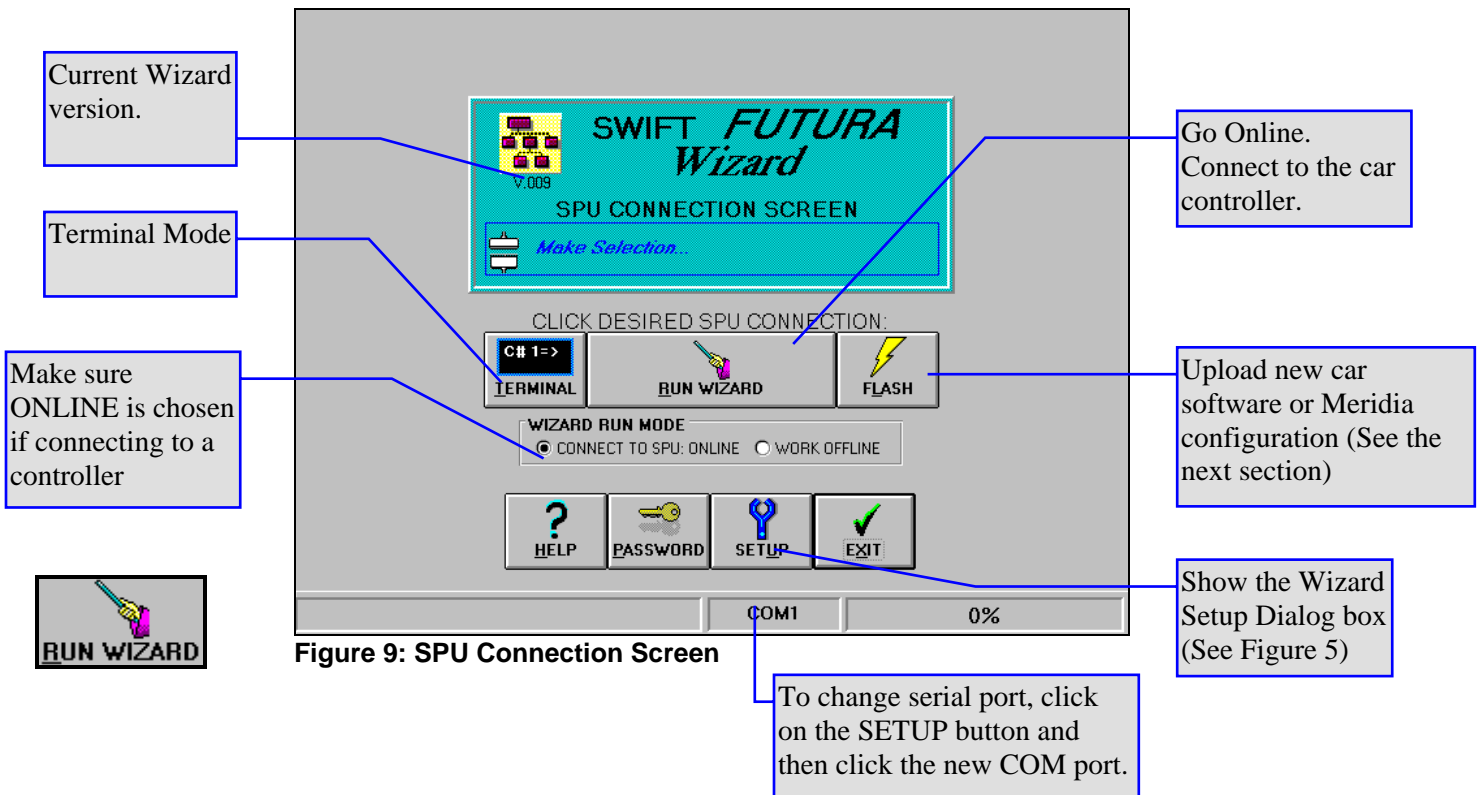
Current Wizard version.

Terminal Mode

Make sure ONLINE is chosen if connecting to a controller

SWIFT FUTURA Wizard

V.009

SPU CONNECTION SCREEN

Make Selection...

CLICK DESIRED SPU CONNECTION:

C# 1=>

TERMINAL

RUN WIZARD

FLASH

WIZARD RUN MODE

CONNECT TO SPU: ONLINE

WORK OFFLINE

HELP

PASSWORD

SETUP

EXIT

COM1

0%

Go Online. Connect to the car controller.

Upload new car software or Meridia configuration (See the next section)

Show the Wizard Setup Dialog box (See Figure 5)

RUN WIZARD

Figure 9: SPU Connection Screen

To change serial port, click on the SETUP button and then click the new COM port.